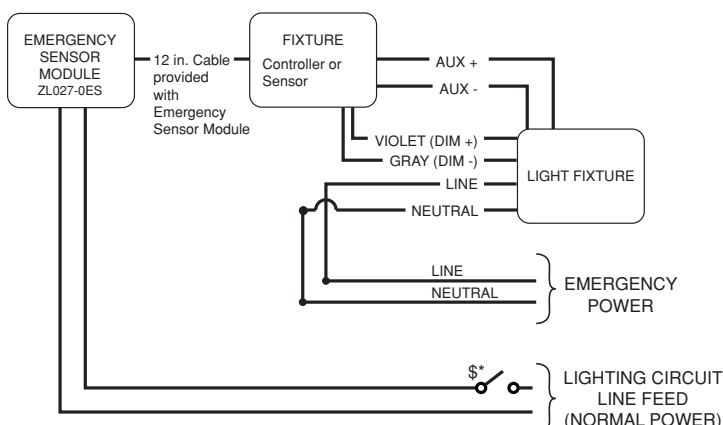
EMERGENCY SENSOR MODULE ZL027-0ES

12 in. Cable provided with Emergency Sensor Module

FIXTURE
Controller or Sensor

AUX +
AUX -
VIOLET (DIM +)
GRAY (DIM -)
LINE
NEUTRAL

LIGHT FIXTURE

LINE
NEUTRAL

EMERGENCY POWER

$^{\$*}$

LIGHTING CIRCUIT LINE FEED (NORMAL POWER)